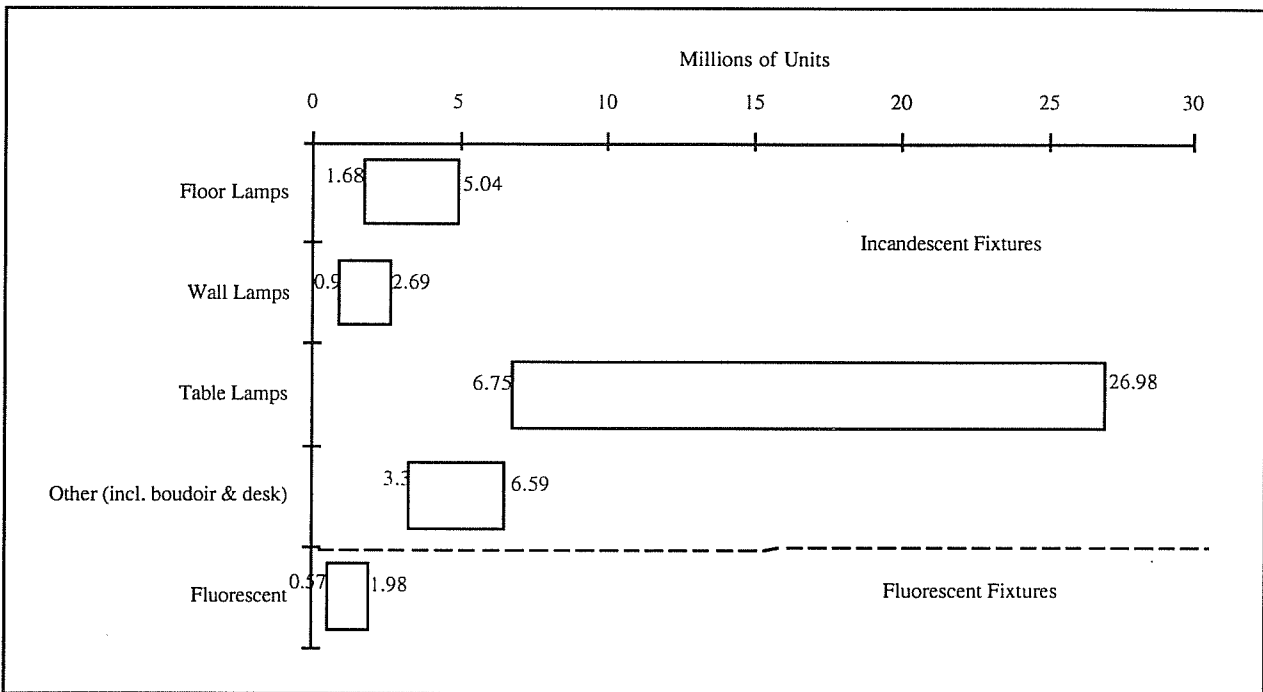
Millions of Units

0 5 10 15 20 25 30

Floor Lamps 1.68 5.04

Incandescent Fixtures

Wall Lamps 0.9 2.69

Table Lamps 6.75 26.98

Other (incl. boudoir & desk) 3.3 6.59

Fluorescent 0.57 1.98

Fluorescent Fixtures